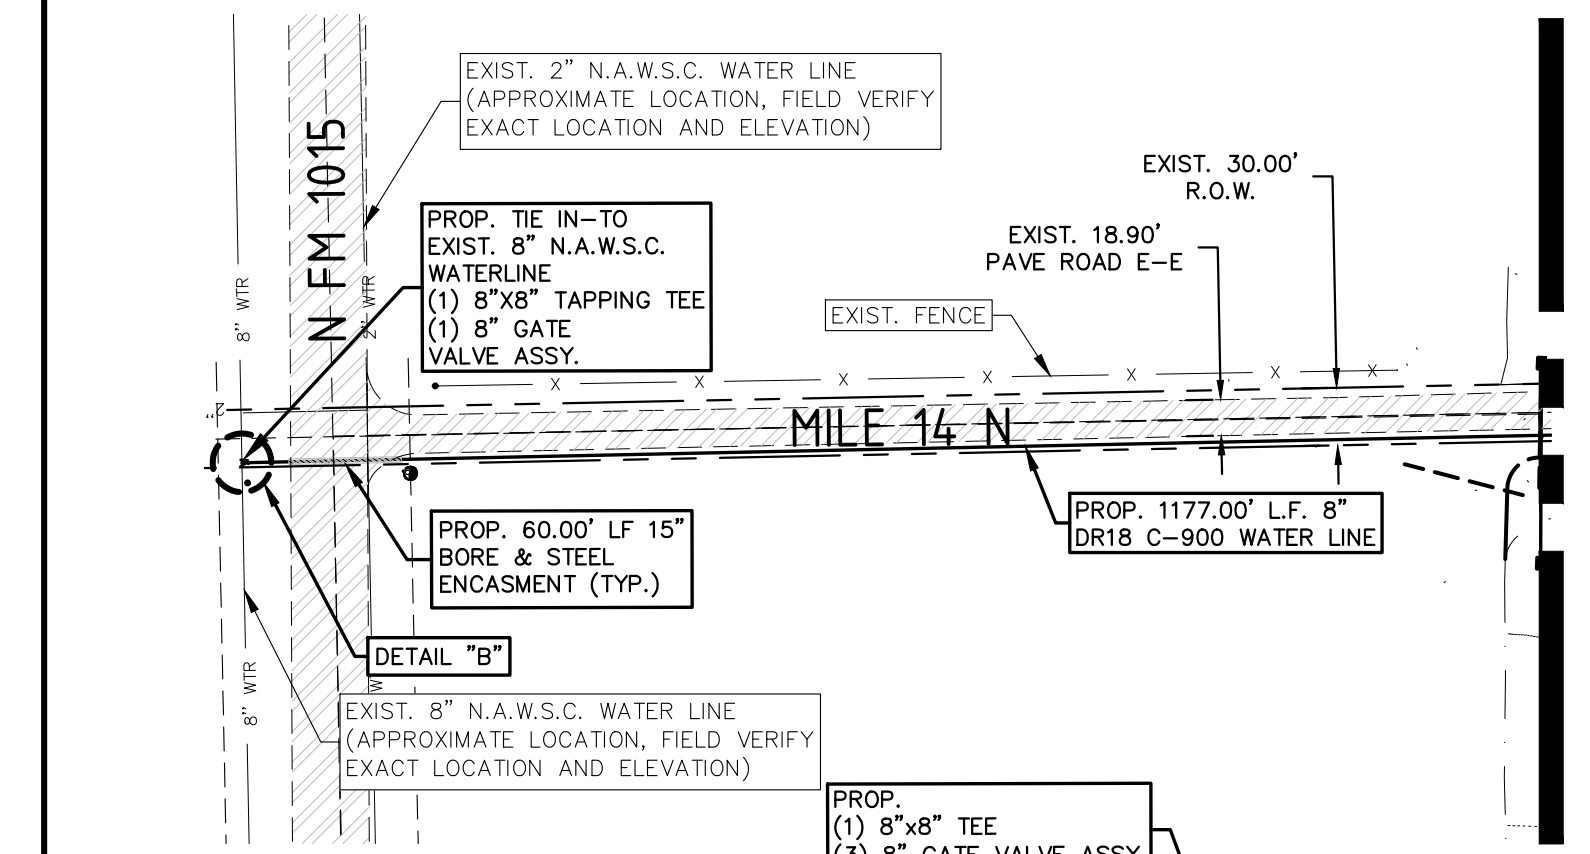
EXIST. 2" N.A.W.S.C. WATER LINE (APPROXIMATE LOCATION, FIELD VERIFY EXACT LOCATION AND ELEVATION)

N FM 1015

EXIST. 30.00' R.O.W.

EXIST. 18.90' PAVE ROAD E-E

PROP. TIE IN-TO EXIST. 8" N.A.W.S.C. WATERLINE
(1) 8"X8" TAPPING TEE
(1) 8" GATE VALVE ASSY.

8" WTR

2" WTR

EXIST. FENCE

MILE 14 N

PROP. 1177.00' L.F. 8" DR18 C-900 WATER LINE

PROP. 60.00' LF 15" BORE & STEEL ENCASMENT (TYP.)

DETAIL "B"

8" WTR

EXIST. 8" N.A.W.S.C. WATER LINE (APPROXIMATE LOCATION, FIELD VERIFY EXACT LOCATION AND ELEVATION)

PROP.
(1) 8"x8" TEE
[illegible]